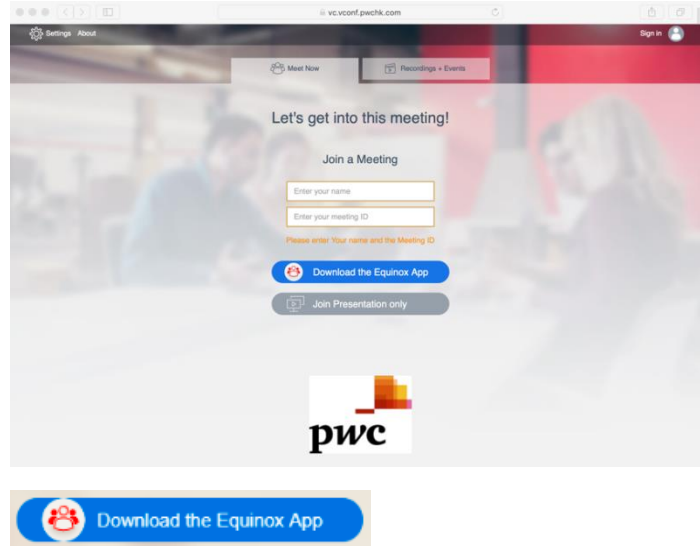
vc.vconf.pwchk.com

Settings About

Sign in

Meet Now

Recordings + Events

Let's get into this meeting!

Join a Meeting

Enter your name

Enter your meeting ID

Please enter Your name and the Meeting ID

Download the Equinox App

Join Presentation only

pwc

Download the Equinox App